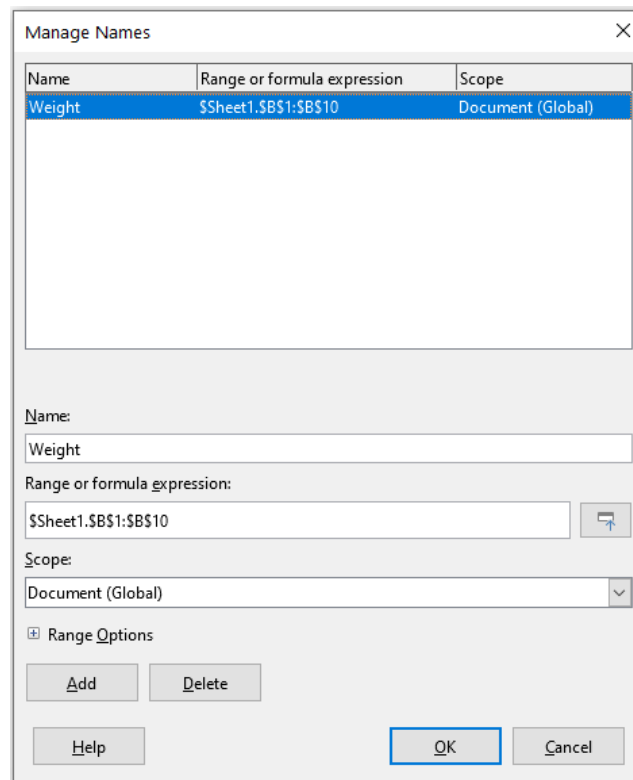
Manage Names

| Name | Range or formula expression | Scope |
|---|---|---|
| Weight | \$Sheet1.\$B\$1:\$B\$10 | Document (Global) |

Name:

Weight

Range or formula expression:

\$Sheet1.\$B\$1:\$B\$10

Scope:

Document (Global)

Range Options

Add

Delete

Help

OK

Cancel